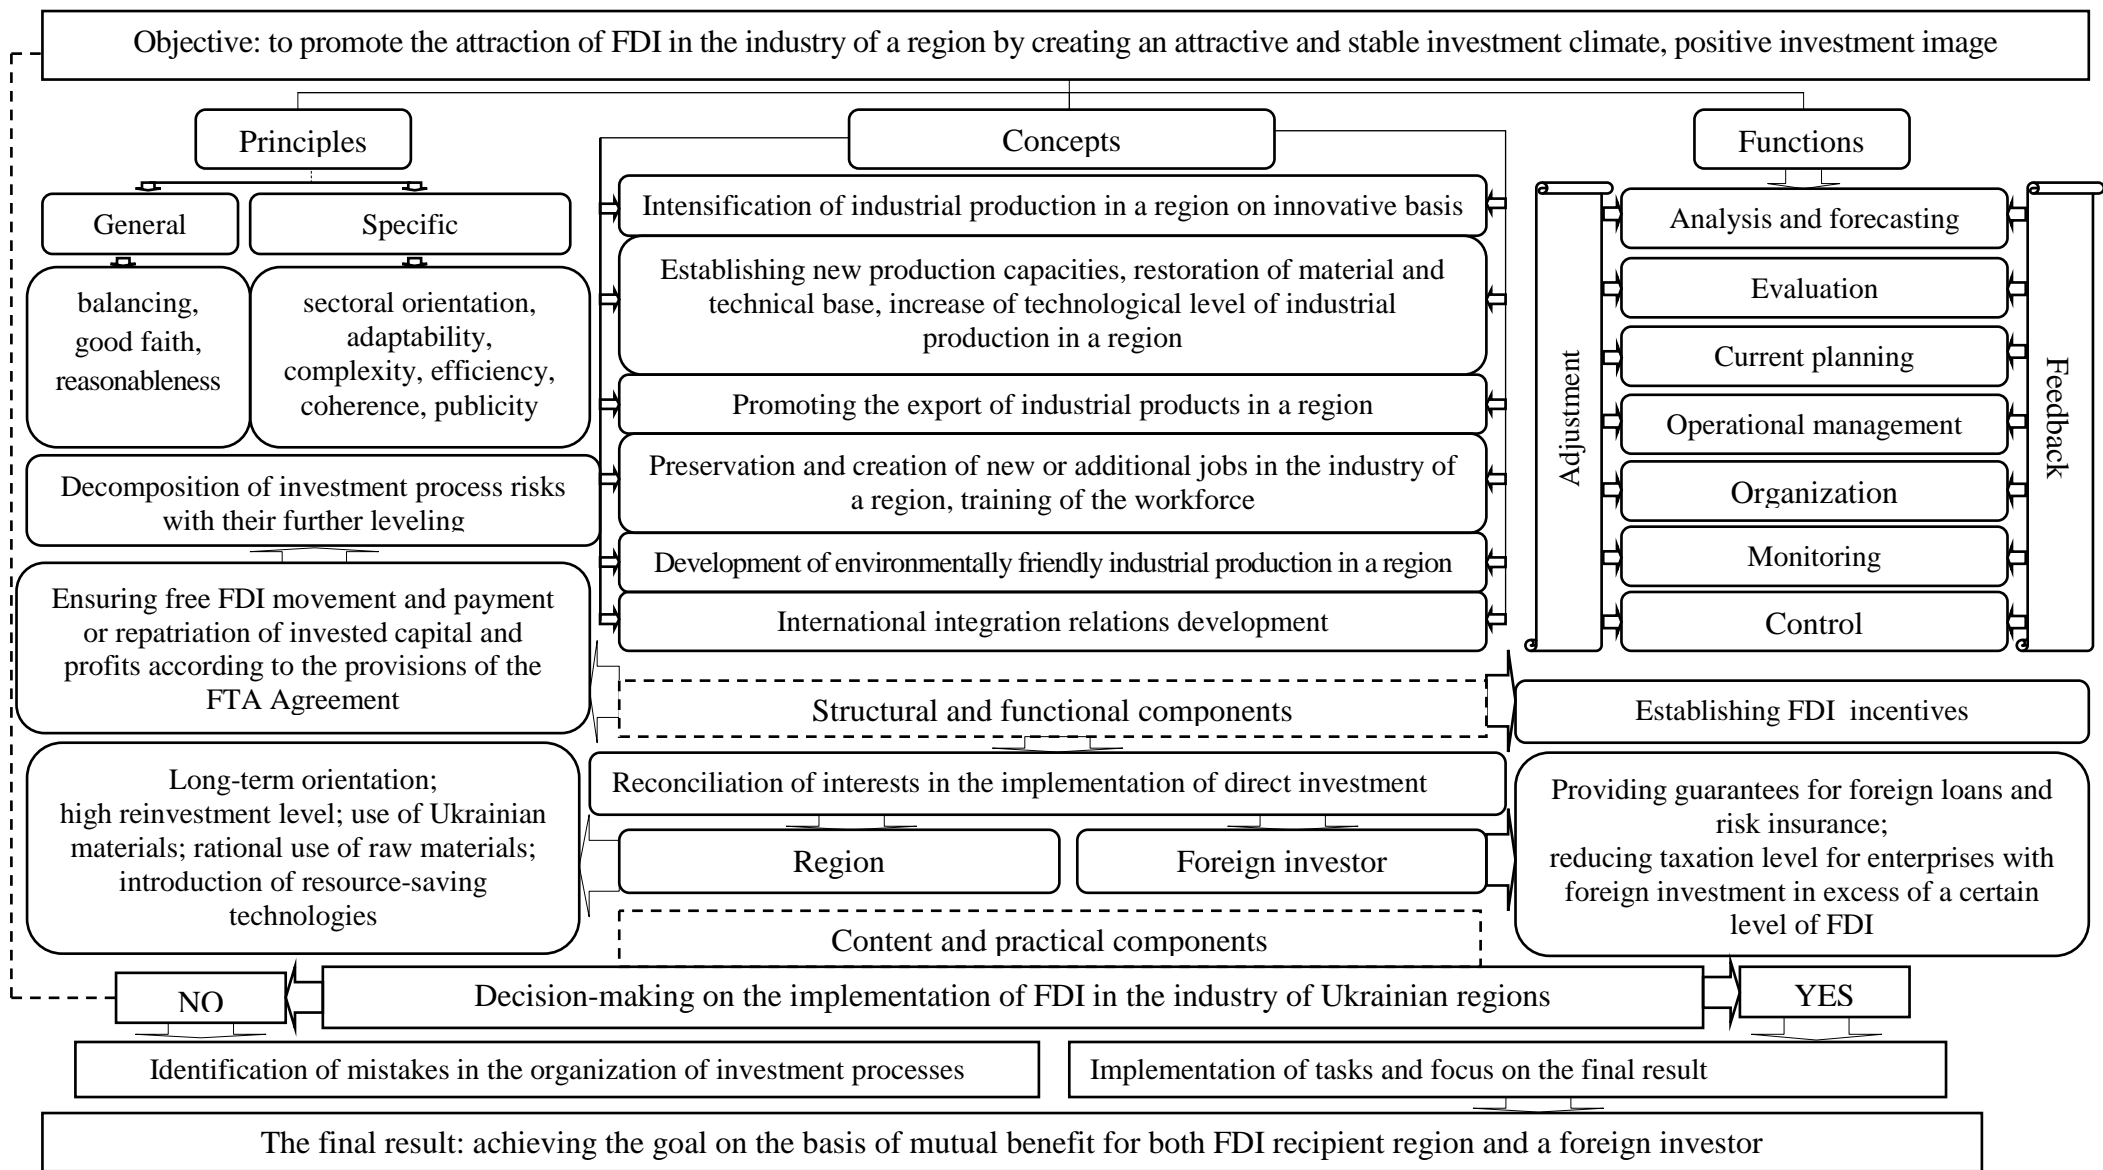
Objective: to promote the attraction of FDI in the industry of a region by creating an attractive and stable investment climate, positive investment image

Principles

General

Specific

balancing, good faith, reasonableness

sectoral orientation, adaptability, complexity, efficiency, coherence, publicity

Decomposition of investment process risks with their further leveling

Ensuring free FDI movement and payment or repatriation of invested capital and profits according to the provisions of the FTA Agreement

Long-term orientation; high reinvestment level; use of Ukrainian materials; rational use of raw materials; introduction of resource-saving technologies

Concepts

Intensification of industrial production in a region on innovative basis

Establishing new production capacities, restoration of material and technical base, increase of technological level of industrial production in a region

Promoting the export of industrial products in a region

Preservation and creation of new or additional jobs in the industry of a region, training of the workforce

Development of environmentally friendly industrial production in a region

International integration relations development

Structural and functional components

Reconciliation of interests in the implementation of direct investment

Region

Foreign investor

Content and practical components

Functions

Adjustment

Analysis and forecasting

Evaluation

Current planning

Operational management

Organization

Monitoring

Control

Feedback

Establishing FDI incentives

Providing guarantees for foreign loans and risk insurance; reducing taxation level for enterprises with foreign investment in excess of a certain level of FDI

NO

Decision-making on the implementation of FDI in the industry of Ukrainian regions

YES

Identification of mistakes in the organization of investment processes

Implementation of tasks and focus on the final result

The final result: achieving the goal on the basis of mutual benefit for both FDI recipient region and a foreign investor